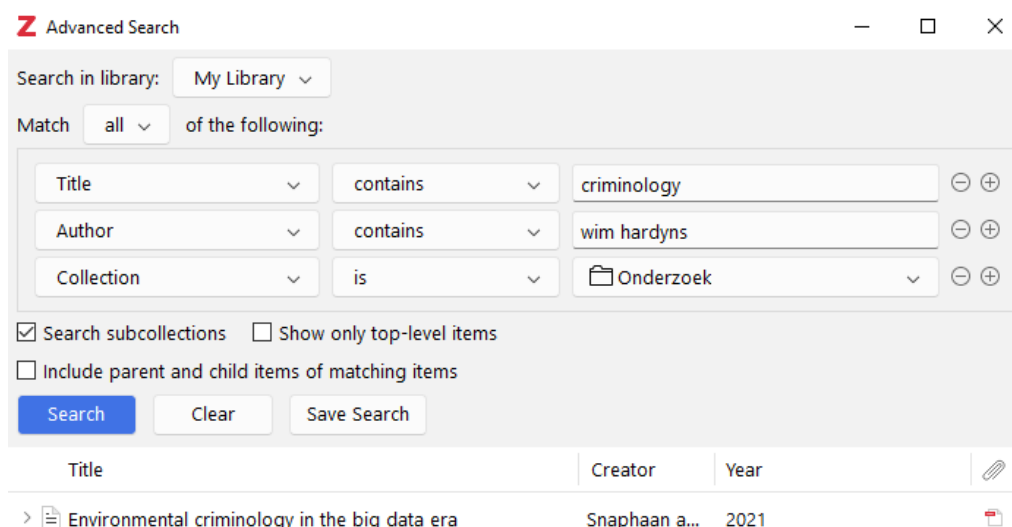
Z Advanced Search

Search in library: My Library

Match all of the following:

| Title | contains | criminology |
|---|---|---|
| Author | contains | wim hardyns |
| Collection | is | Onderzoek |

Search subcollections   Show only top-level items

Include parent and child items of matching items

Search   Clear   Save Search

| Title | Creator | Year |
|---|---|---|
| Environmental criminology in the big data era | Snaphaan a... | 2021 |